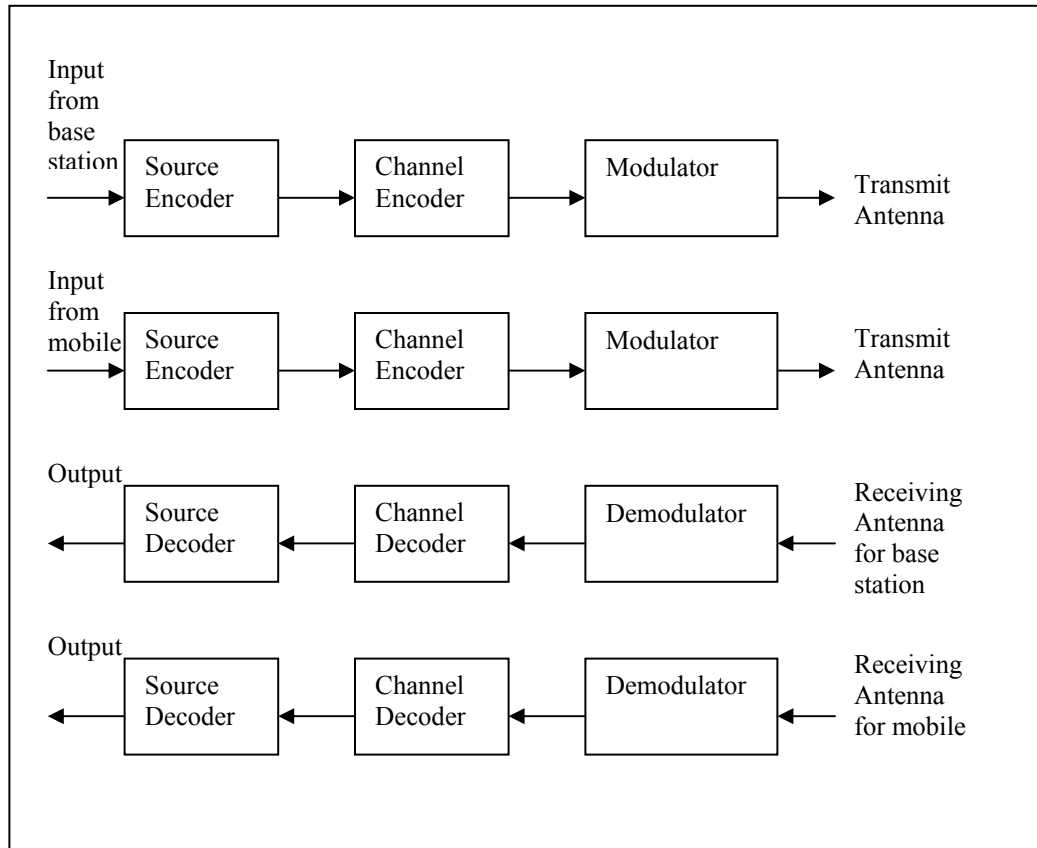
Input from base station

Source Encoder

Channel Encoder

Modulator

Transmit Antenna

Input from mobile

Source Encoder

Channel Encoder

Modulator

Transmit Antenna

Output

Source Decoder

Channel Decoder

Demodulator

Receiving Antenna for base station

Output

Source Decoder

Channel Decoder

Demodulator

Receiving Antenna for mobile